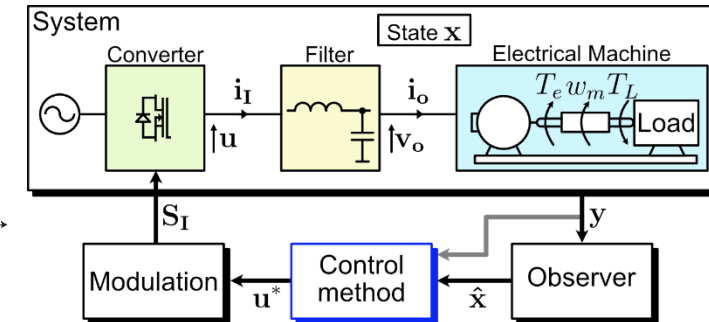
System

State $\mathbf{x}$

Converter

Filter

Electrical Machine

$\mathbf{i_I}$

$\mathbf{i_o}$

$\mathbf{u}$

$\mathbf{v_o}$

$T_e$ $w_m$ $T_L$

Load

$\mathbf{S_I}$

$\mathbf{y}$

Modulation

Control method

Observer

$\mathbf{u}^*$

$\hat{\mathbf{x}}$